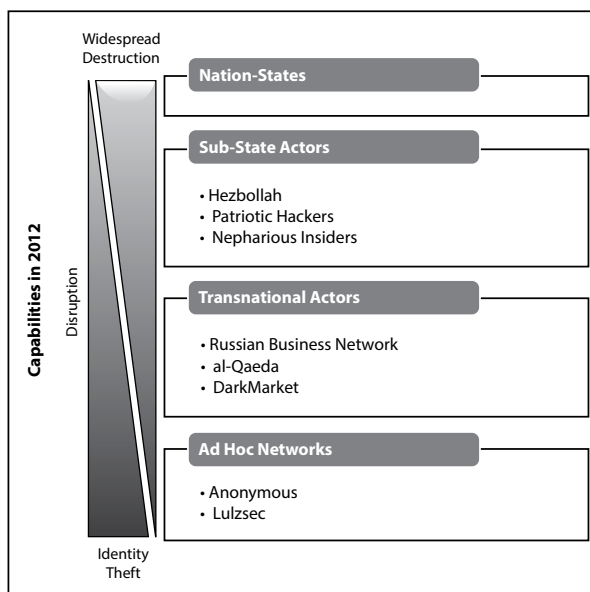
Widespread Destruction

Capabilities in 2012

Disruption

Identity Theft

Nation-States

Sub-State Actors

• Hezbollah
• Patriotic Hackers
• Nepharious Insiders

Transnational Actors

• Russian Business Network
• al-Qaeda
• DarkMarket

Ad Hoc Networks

• Anonymous
• Lulzsec